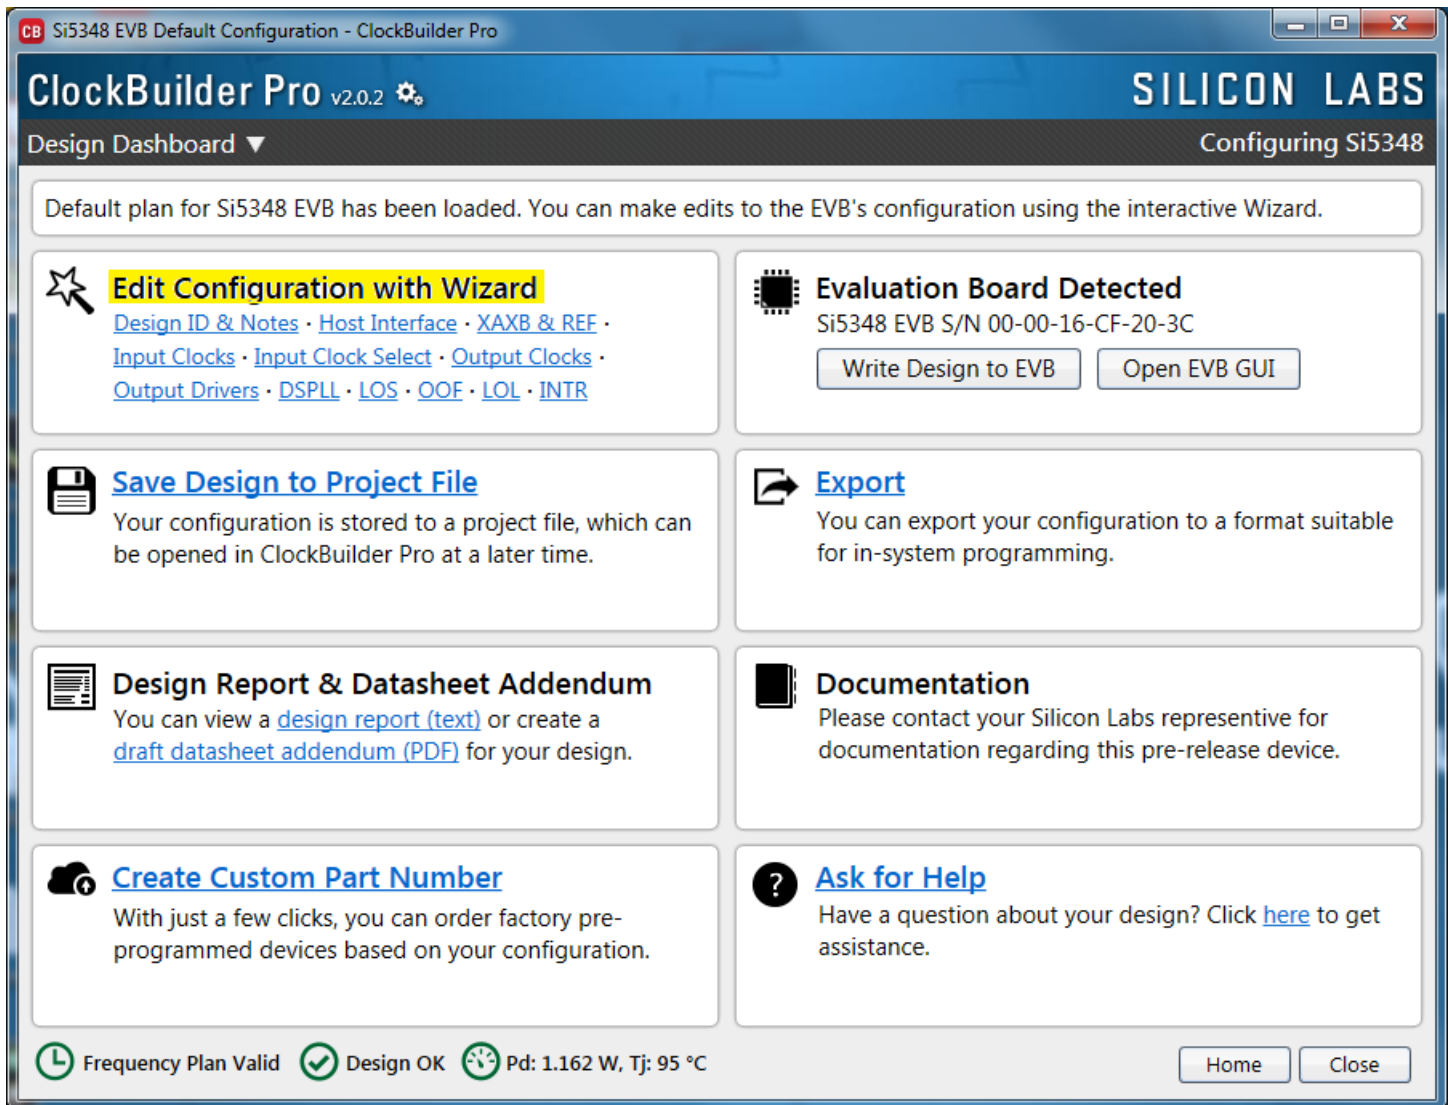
CB Si5348 EVB Default Configuration - ClockBuilder Pro

ClockBuilder Pro v2.0.2

SILICON LABS

Design Dashboard ▼

Configuring Si5348

Default plan for Si5348 EVB has been loaded. You can make edits to the EVB's configuration using the interactive Wizard.

Edit Configuration with Wizard
Design ID & Notes · Host Interface · XAXB & REF · Input Clocks · Input Clock Select · Output Clocks · Output Drivers · DSPLL · LOS · OOF · LOL · INTR

Evaluation Board Detected
Si5348 EVB S/N 00-00-16-CF-20-3C
Write Design to EVB
Open EVB GUI

Save Design to Project File
Your configuration is stored to a project file, which can be opened in ClockBuilder Pro at a later time.

Export
You can export your configuration to a format suitable for in-system programming.

Design Report & Datasheet Addendum
You can view a design report (text) or create a draft datasheet addendum (PDF) for your design.

Documentation
Please contact your Silicon Labs representive for documentation regarding this pre-release device.

Create Custom Part Number
With just a few clicks, you can order factory pre-programmed devices based on your configuration.

Ask for Help
Have a question about your design? Click here to get assistance.

Frequency Plan Valid
Design OK
Pd: 1.162 W, Tj: 95 °C
Home
Close